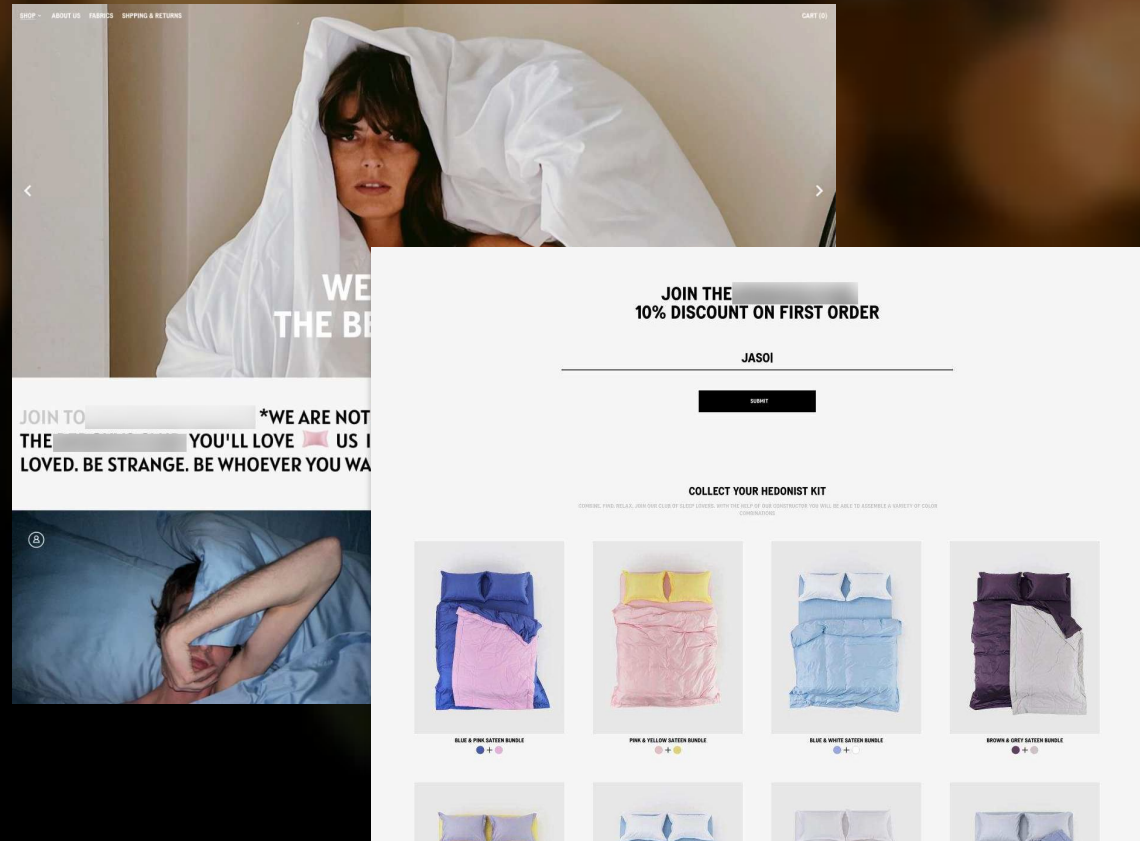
SHOP ABOUT US FABRICS SHIPPING & RETURNS CART (0)

WE
THE BE

JOIN TO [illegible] *WE ARE NOT
THE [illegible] YOU'LL LOVE US
LOVED. BE STRANGE. BE WHOEVER YOU WA

JOIN THE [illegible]
10% DISCOUNT ON FIRST ORDER

JASOI

SUBMIT

COLLECT YOUR HEDONIST KIT

COMBINE, FIND, RELAX, JOIN OUR CLUB OF SLEEP LOVERS. WITH THE HELP OF OUR CONSTRUCTIVE YOU WILL BE ABLE TO ASSEMBLE A VARIETY OF COLOR COMBINATIONS

BLUE & PINK SATEEN BUNDLE
+

PINK & YELLOW SATEEN BUNDLE
+

BLUE & WHITE SATEEN BUNDLE
+

BROWN & GREY SATEEN BUNDLE
+